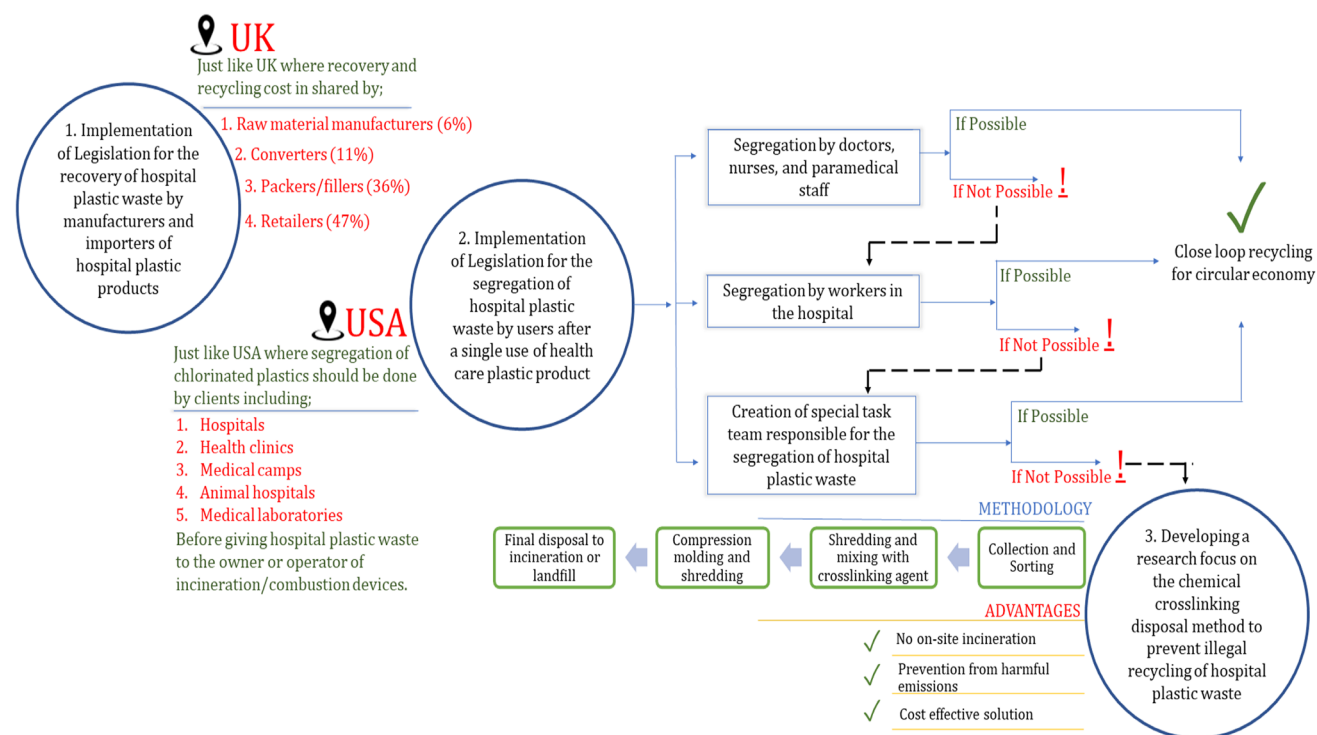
UK

Just like UK where recovery and recycling cost in shared by;

1. Raw material manufacturers (6%)
2. Converters (11%)
3. Packers/fillers (36%)
4. Retailers (47%)

1. Implementation of Legislation for the recovery of hospital plastic waste by manufacturers and importers of hospital plastic products

USA

Just like USA where segregation of chlorinated plastics should be done by clients including;

1. Hospitals
2. Health clinics
3. Medical camps
4. Animal hospitals
5. Medical laboratories

Before giving hospital plastic waste to the owner or operator of incineration/combustion devices.

2. Implementation of Legislation for the segregation of hospital plastic waste by users after a single use of health care plastic product

Segregation by doctors, nurses, and paramedical staff

If Possible

If Not Possible !

Segregation by workers in the hospital

If Possible

If Not Possible !

Close loop recycling for circular economy

Creation of special task team responsible for the segregation of hospital plastic waste

If Possible

If Not Possible !

METHODOLOGY

Final disposal to incineration or landfill

Compression molding and shredding

Shredding and mixing with crosslinking agent

Collection and Sorting

3. Developing a research focus on the chemical crosslinking disposal method to prevent illegal recycling of hospital plastic waste

ADVANTAGES

No on-site incineration

Prevention from harmful emissions

Cost effective solution